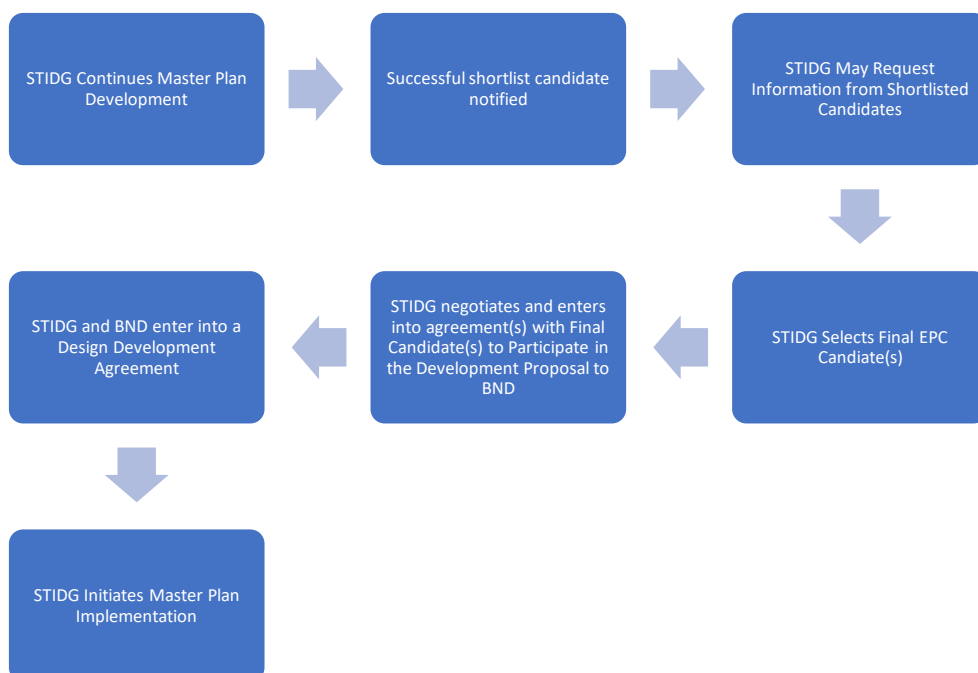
STIDG Continues Master Plan Development

Successful shortlist candidate notified

STIDG May Request Information from Shortlisted Candidates

STIDG Selects Final EPC Candiate(s)

STIDG negotiates and enters into agreement(s) with Final Candidate(s) to Participate in the Development Proposal to BND

STIDG and BND enter into a Design Development Agreement

STIDG Initiates Master Plan Implementation